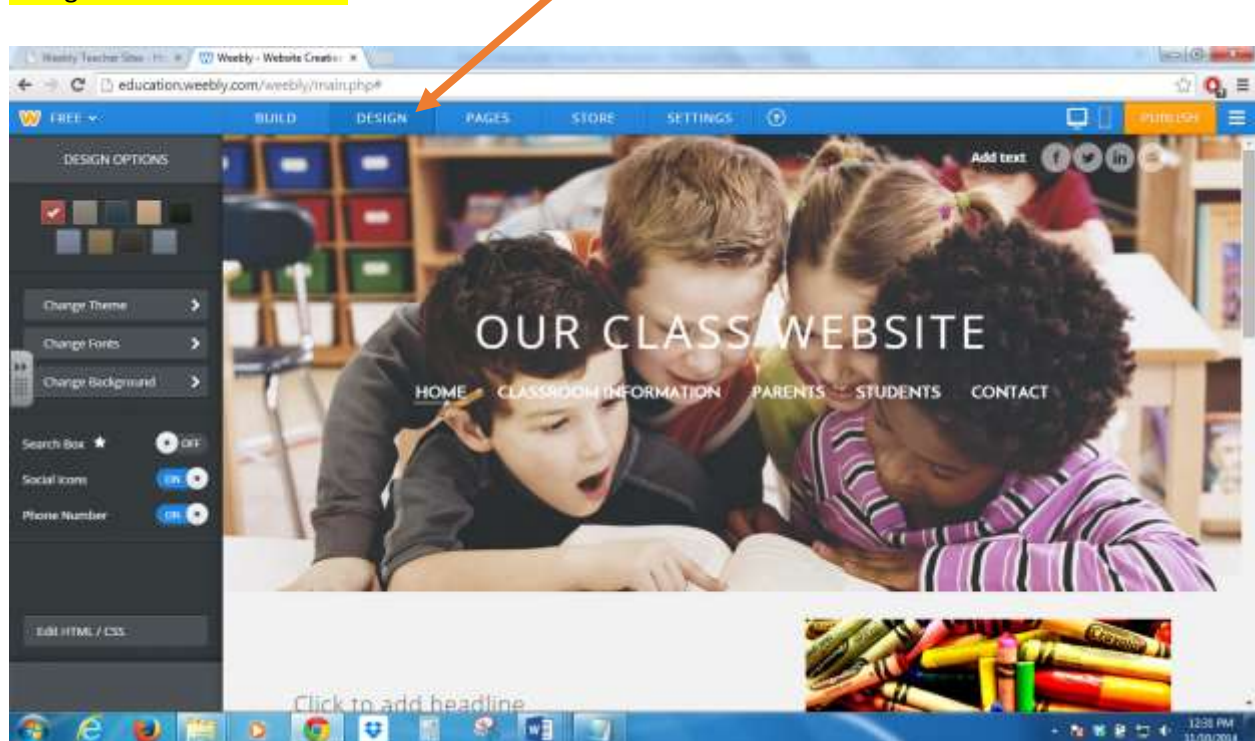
Weebly Teacher Sites - H... × Weebly - Website Creatio... ×

education.weebly.com/weebly/main.php#

FREE

BUILD

DESIGN

PAGES

STORE

SETTINGS

PUBLISH

DESIGN OPTIONS

Change Theme

Change Fonts

Change Background

Search Box ★

OFF

Social Icons

ON

Phone Number

ON

Edit HTML / CSS

Add text

OUR CLASS WEBSITE

HOME

CLASSROOM INFORMATION

PARENTS

STUDENTS

CONTACT

Click to add headline

Crayola

12:38 PM
11/10/2014